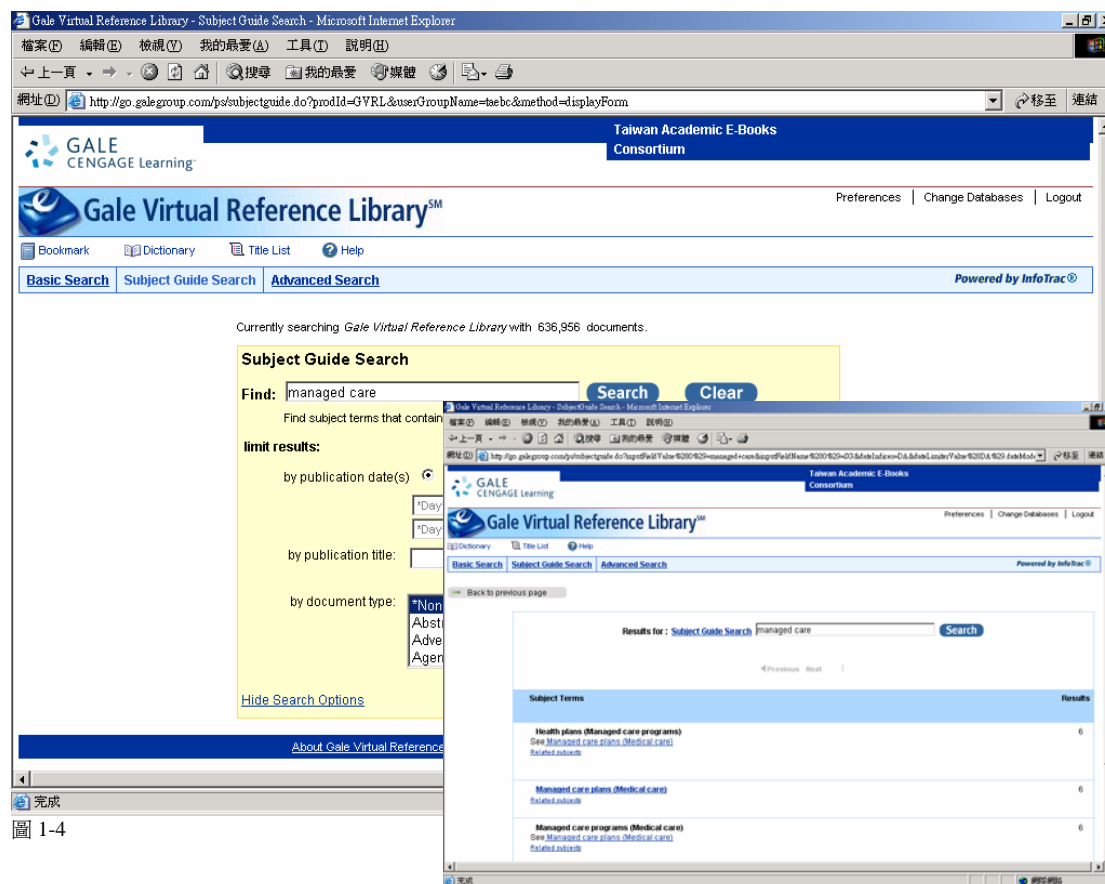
Gale Virtual Reference Library - Subject Guide Search - Microsoft Internet Explorer

檔案(F) 編輯(E) 檢視(V) 我的最愛(A) 工具(T) 說明(H)

上一頁 搜尋 我的最愛 媒體

網址(D) http://go.galegroup.com/ps/subjectguide.do?prodId=GVRL&userGroupName=taebc&method=displayForm 移至 連結

GALE CENGAGE Learning

Taiwan Academic E-Books Consortium

Gale Virtual Reference Library℠

Preferences | Change Databases | Logout

Bookmark Dictionary Title List Help

Basic Search | Subject Guide Search | Advanced Search

Powered by InfoTrac®

Currently searching Gale Virtual Reference Library with 636,956 documents.

Subject Guide Search

Find: managed care Search Clear

Find subject terms that contain

limit results:

by publication date(s)

*Day

*Day

by publication title:

by document type:

*Non
Abst
Adve
Agen

Hide Search Options

About Gale Virtual Reference

完成

圖 1-4

Gale Virtual Reference Library - Subject Guide Search - Microsoft Internet Explorer

檔案(F) 編輯(E) 檢視(V) 我的最愛(A) 工具(T) 說明(H)

上一頁 搜尋 我的最愛 媒體

網址(D) http://go.galegroup.com/ps/subjectguide.do?inputFieldValue%280%29=managed+care&inputFieldName%280%29=OJ&dateIndices=DA&dateLimiterValue%280DA%29.dateMode 移至 連結

GALE CENGAGE Learning

Taiwan Academic E-Books Consortium

Gale Virtual Reference Library℠

Preferences | Change Databases | Logout

Dictionary Title List Help

Basic Search | Subject Guide Search | Advanced Search

Powered by InfoTrac®

Back to previous page

Results for : Subject Guide Search managed care Search

Previous Next

Subject Terms Results

Health plans (Managed care programs) 6
See Managed care plans (Medical care)
Related subjects

Managed care plans (Medical care) 6
Related subjects

Managed care programs (Medical care) 6
See Managed care plans (Medical care)
Related subjects

完成 網際網路